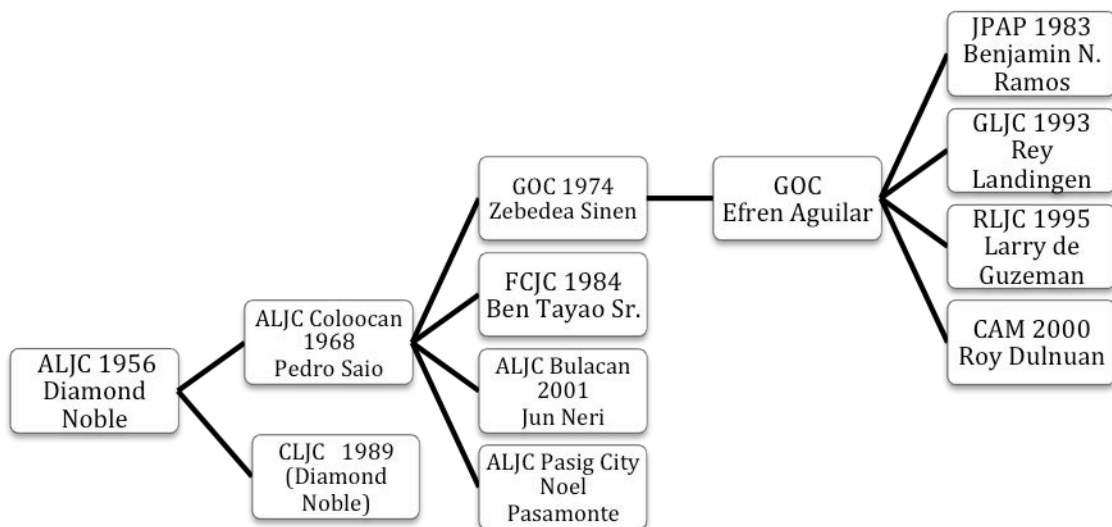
ALJC 1956
Diamond
Noble

ALJC Coloocan
1968
Pedro Saio

CLJC 1989
(Diamond
Noble)

GOC 1974
Zebedea Sinen

FCJC 1984
Ben Tayao Sr.

ALJC Bulacan
2001
Jun Neri

ALJC Pasig City
Noel
Pasamonte

GOC
Efren Aguilar

JPAP 1983
Benjamin N.
Ramos

GLJC 1993
Rey
Landingen

RLJC 1995
Larry de
Guzeman

CAM 2000
Roy Dulnuan